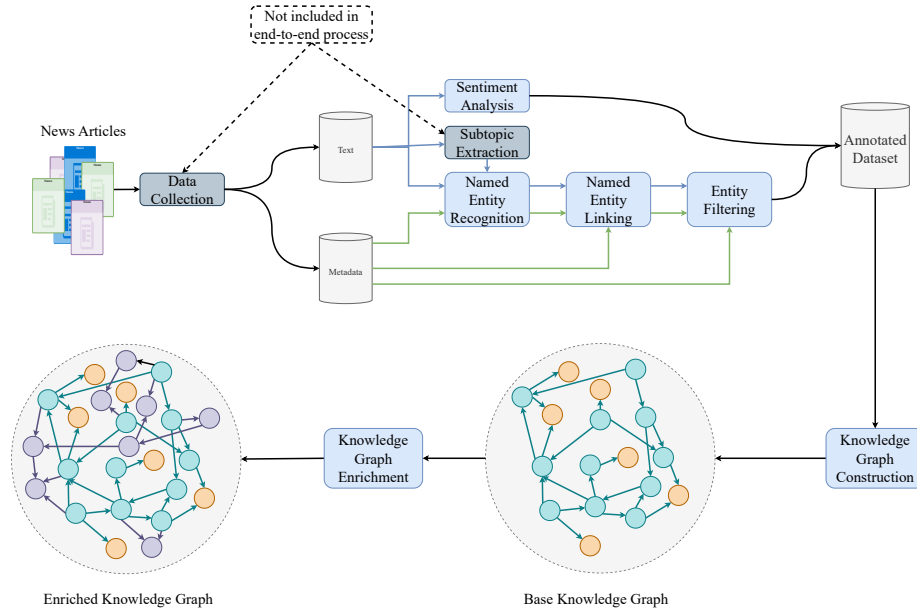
Not included in end-to-end process

News Articles

Data Collection

Text

Metadata

Sentiment Analysis

Subtopic Extraction

Named Entity Recognition

Named Entity Linking

Entity Filtering

Annotated Dataset

Knowledge Graph Construction

Knowledge Graph Enrichment

Enriched Knowledge Graph

Base Knowledge Graph